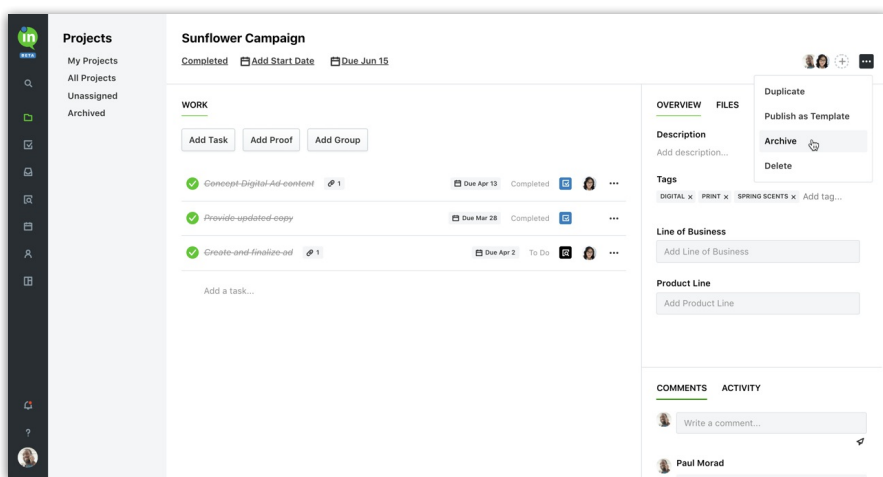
in
BETA

Projects
My Projects
All Projects
Unassigned
Archived

Sunflower Campaign
Completed Add Start Date Due Jun 15

Duplicate
Publish as Template
Archive
Delete

WORK

Add Task Add Proof Add Group

Concept Digital Ad content 1 Due Apr 13 Completed ...

Provide updated copy Due Mar 28 Completed ...

Create and finalize ad 1 Due Apr 2 To Do ...

Add a task...

OVERVIEW FILES

Description
Add description...

Tags
DIGITAL × PRINT × SPRING SCENTS × Add tag...

Line of Business
Add Line of Business

Product Line
Add Product Line

COMMENTS ACTIVITY

Write a comment...

Paul Morad